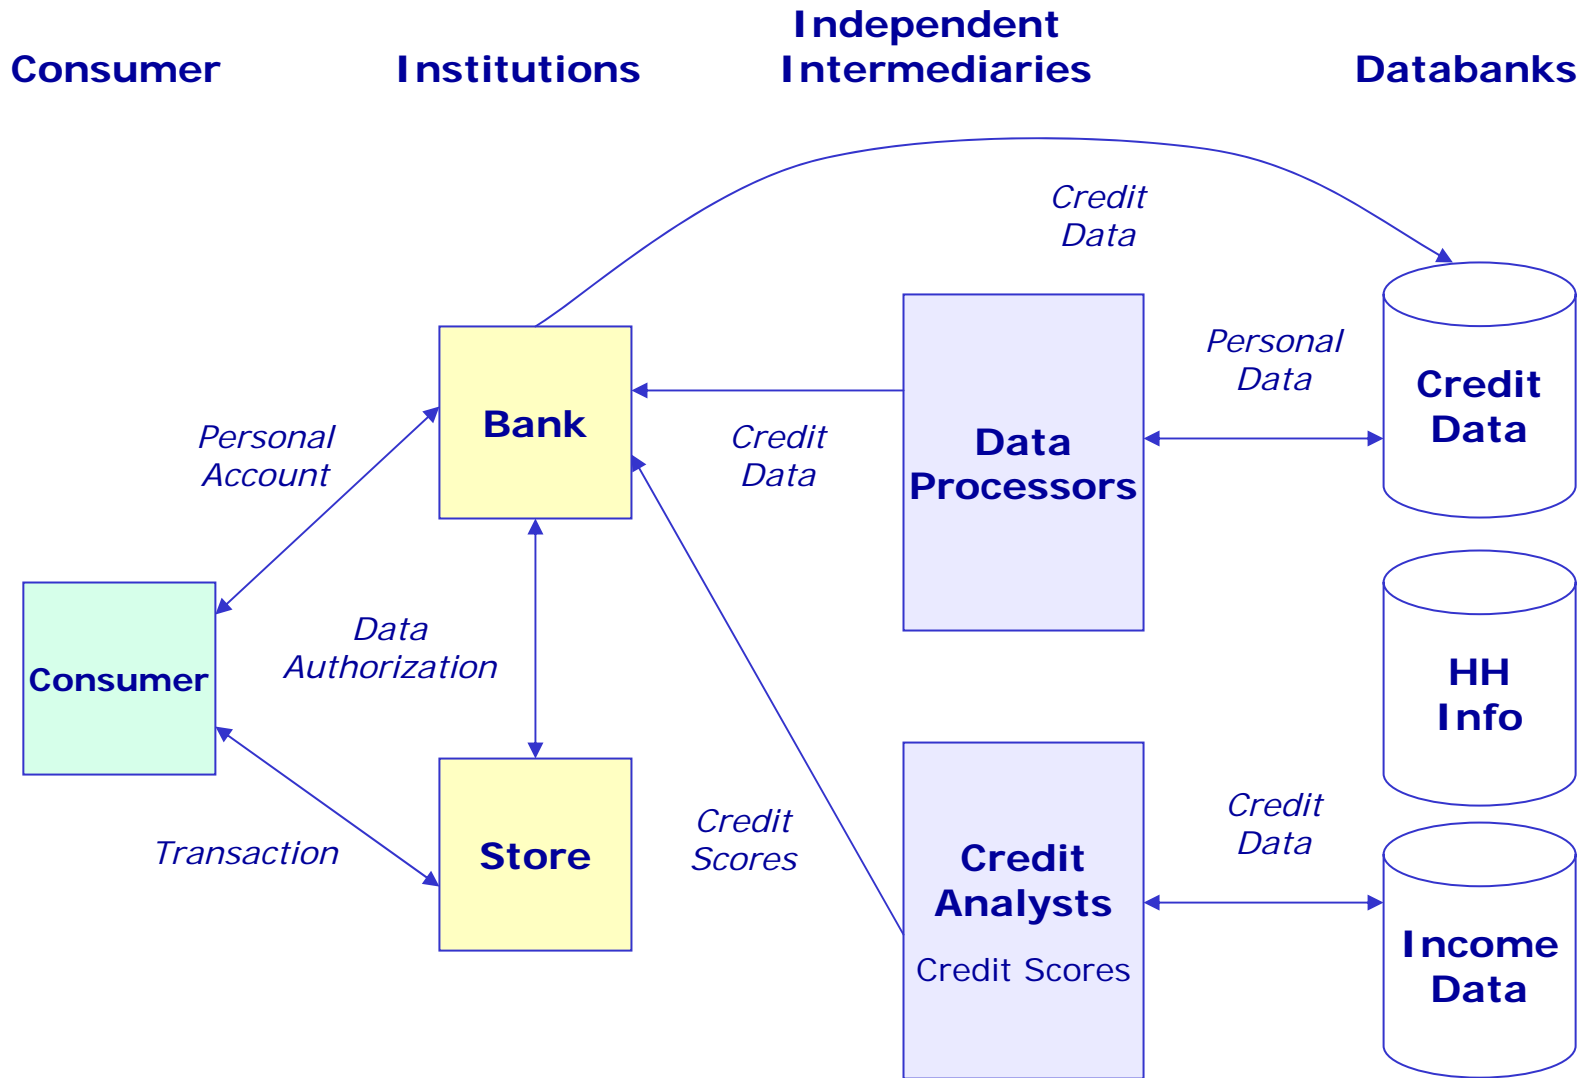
Consumer

Institutions

Independent Intermediaries

Databanks

Credit Data

Bank

Personal Account

Credit Data

Data Processors

Personal Data

Credit Data

Consumer

Data Authorization

HH Info

Transaction

Store

Credit Scores

Credit Analysts

Credit Scores

Credit Data

Income Data